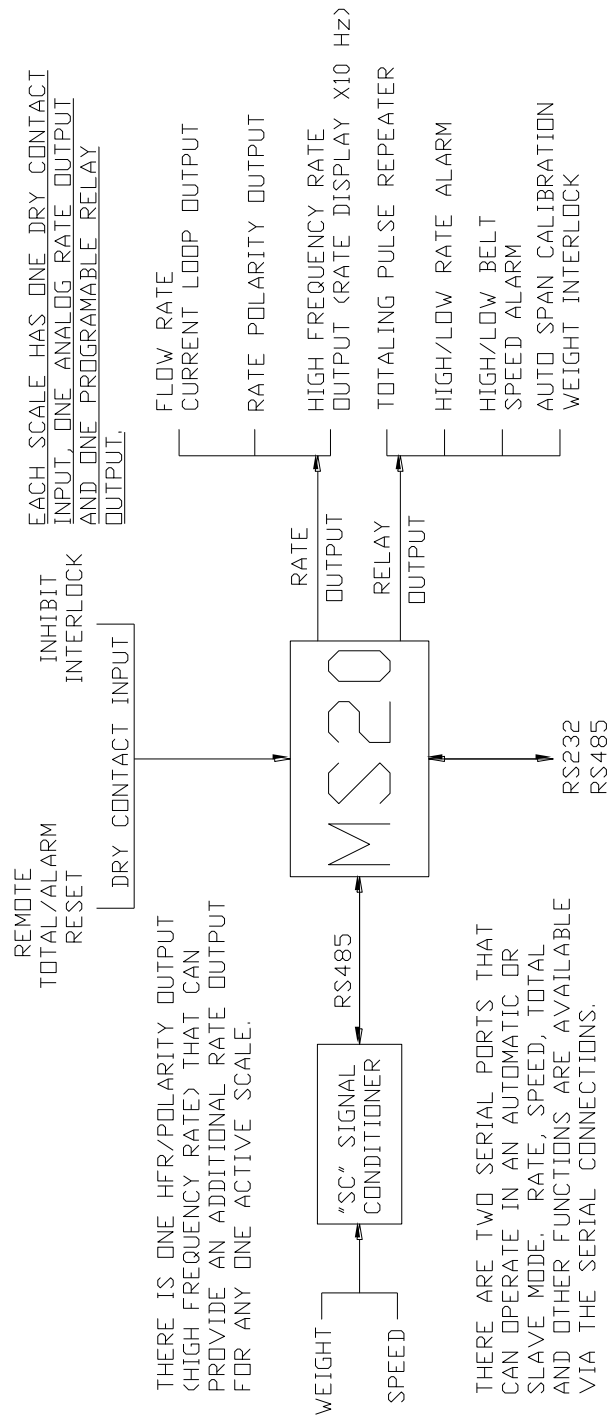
EACH SCALE HAS ONE DRY CONTACT INPUT, ONE ANALOG RATE OUTPUT AND ONE PROGRAMABLE RELAY OUTPUT.

FLOW RATE CURRENT LOOP OUTPUT

RATE POLARITY OUTPUT

HIGH FREQUENCY RATE OUTPUT (RATE DISPLAY X10 Hz)

TOTALING PULSE REPEATER

HIGH/LOW RATE ALARM

HIGH/LOW BELT SPEED ALARM

AUTO SPAN CALIBRATION WEIGHT INTERLOCK

INHIBIT INTERLOCK

RATE OUTPUT

RELAY OUTPUT

REMOTE TOTAL/ALARM RESET

DRY CONTACT INPUT

MS20

RS232
RS485

THERE IS ONE HFR/POLARITY OUTPUT (HIGH FREQUENCY RATE) THAT CAN PROVIDE AN ADDITIONAL RATE OUTPUT FOR ANY ONE ACTIVE SCALE.

RS485

"SC" SIGNAL CONDITIONER

WEIGHT

SPEED

THERE ARE TWO SERIAL PORTS THAT CAN OPERATE IN AN AUTOMATIC OR SLAVE MODE. RATE, SPEED, TOTAL AND OTHER FUNCTIONS ARE AVAILABLE VIA THE SERIAL CONNECTIONS.